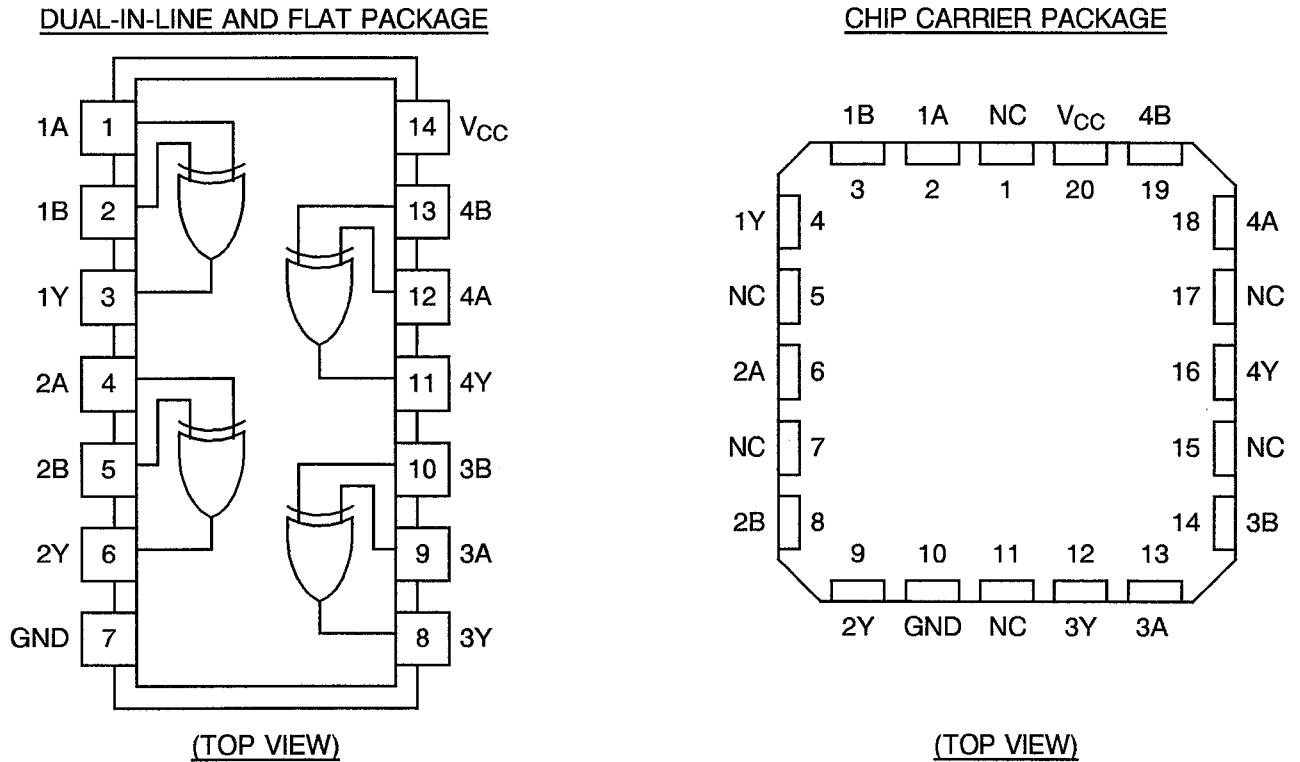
DUAL-IN-LINE AND FLAT PACKAGE

1A 1
1B 2
1Y 3
2A 4
2B 5
2Y 6
GND 7
14 $V_{CC}$
13 4B
12 4A
11 4Y
10 3B
9 3A
8 3Y

(TOP VIEW)

CHIP CARRIER PACKAGE

1B 1A NC $V_{CC}$ 4B
3 2 1 20 19
1Y 4
NC 5
2A 6
NC 7
2B 8
18 4A
17 NC
16 4Y
15 NC
14 3B
9 10 11 12 13
2Y GND NC 3Y 3A

(TOP VIEW)